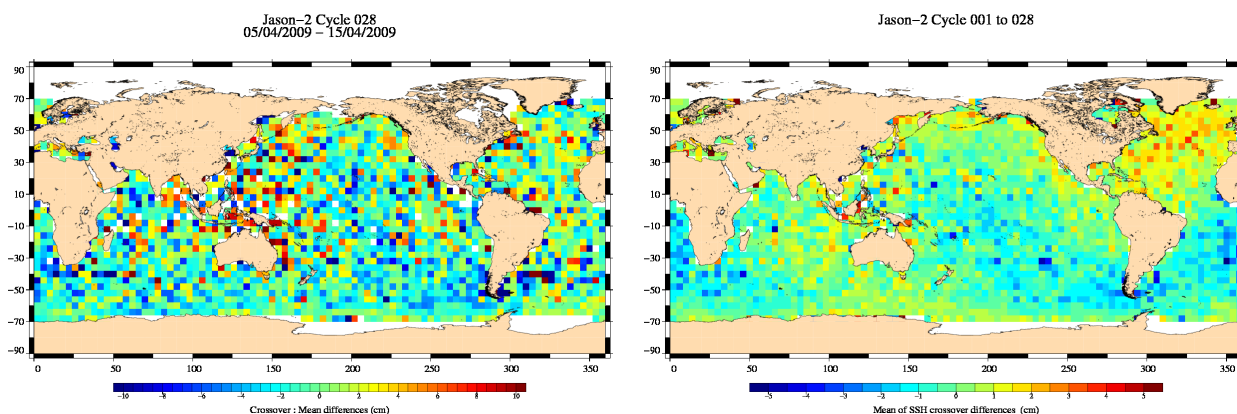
Jason−2 Cycle 028
05/04/2009 − 15/04/2009

90
70
50
30
10
−10
−30
−50
−70
−90

0 50 100 150 200 250 300 350

−10 −8 −6 −4 −2 0 2 4 6 8 10

Crossover : Mean differences (cm)

Jason−2 Cycle 001 to 028

90
70
50
30
10
−10
−30
−50
−70
−90

0 50 100 150 200 250 300 350

−5 −4 −3 −2 −1 0 1 2 3 4 5

Mean of SSH crossover differences (cm)